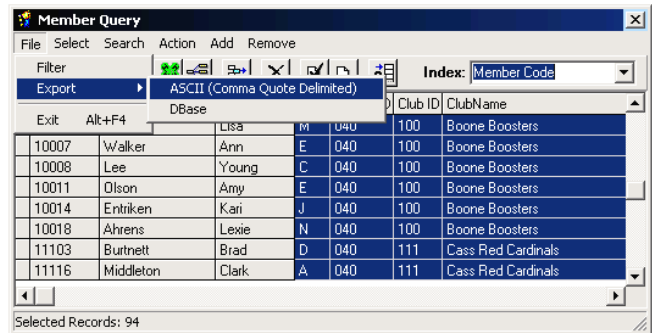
Member Query

File Select Search Action Add Remove

Filter
Export
Exit Alt+F4

ASCII (Comma Quote Delimited)
DBase

Index: Member Code

| | | | | | Club ID | ClubName |
|---|---|---|---|---|---|---|
| | | Lisa | M | 040 | 100 | Boone Boosters |
| 10007 | Walker | Ann | E | 040 | 100 | Boone Boosters |
| 10008 | Lee | Young | C | 040 | 100 | Boone Boosters |
| 10011 | Olson | Amy | E | 040 | 100 | Boone Boosters |
| 10014 | Entriken | Kari | J | 040 | 100 | Boone Boosters |
| 10018 | Ahrens | Lexie | N | 040 | 100 | Boone Boosters |
| 11103 | Burtnett | Brad | D | 040 | 111 | Cass Red Cardinals |
| 11116 | Middleton | Clark | A | 040 | 111 | Cass Red Cardinals |

Selected Records: 94